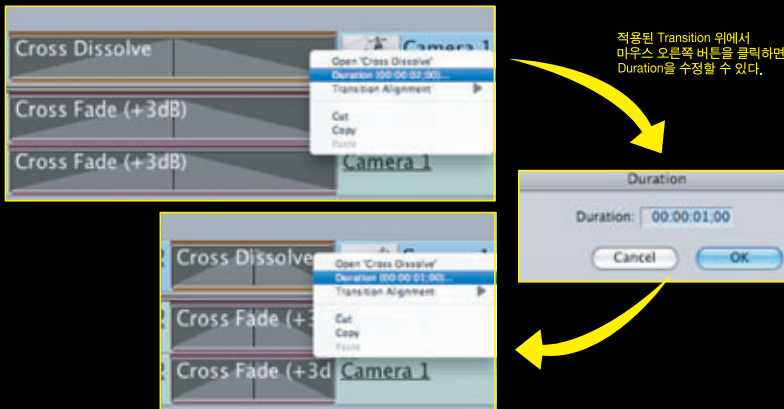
Cross Dissolve

Camera 1

Open 'Cross Dissolve'
Duration (00:00:02:00)...
Transition Alignment
Cut
Copy
Paste

Cross Fade (+3dB)

Cross Fade (+3dB)

Camera 1

적용된 Transition 위에서 마우스 오른쪽 버튼을 클릭하면 Duration을 수정할 수 있다.

Duration
Duration: 00:00:01;00
Cancel
OK

Cross Dissolve

Open 'Cross Dissolve'
Duration (00:00:01:00)...
Transition Alignment
Cut
Copy
Paste

Cross Fade (+3

Cross Fade (+3d

Camera 1